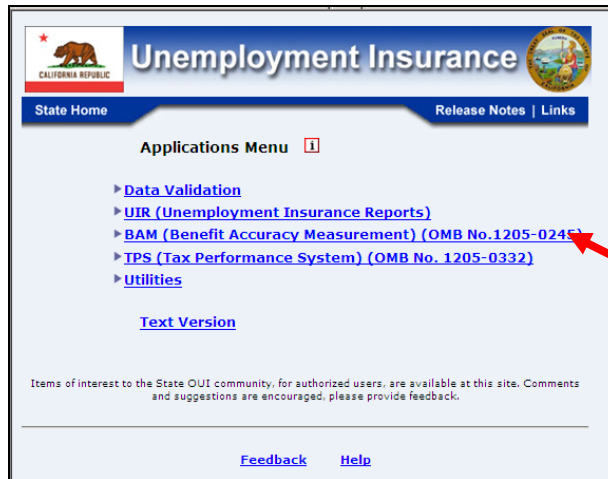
CALIFORNIA REPUBLIC

Unemployment Insurance

State Home

Release Notes | Links

Applications Menu i

Data Validation

UIR (Unemployment Insurance Reports)

BAM (Benefit Accuracy Measurement) (OMB No.1205-0245)

TPS (Tax Performance System) (OMB No. 1205-0332)

Utilities

Text Version

Items of interest to the State OUI community, for authorized users, are available at this site. Comments and suggestions are encouraged, please provide feedback.

Feedback Help